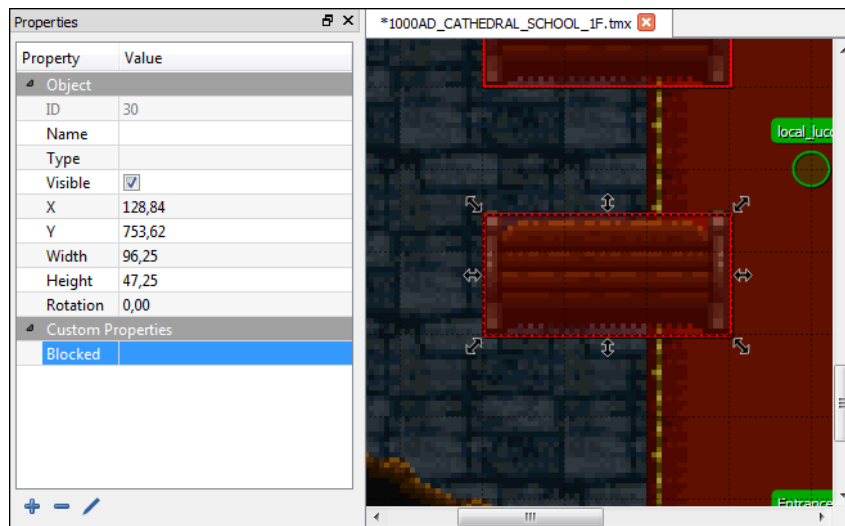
Properties

*1000AD_CATHEDRAL_SCHOOL_1F.tmx

| Property | Value |
|---|---|
| Object | |
| ID | 30 |
| Name | |
| Type | |
| Visible | ☑ |
| X | 128,84 |
| Y | 753,62 |
| Width | 96,25 |
| Height | 47,25 |
| Rotation | 0,00 |
| Custom Properties | |
| Blocked | |

local_luc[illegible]

Entrance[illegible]